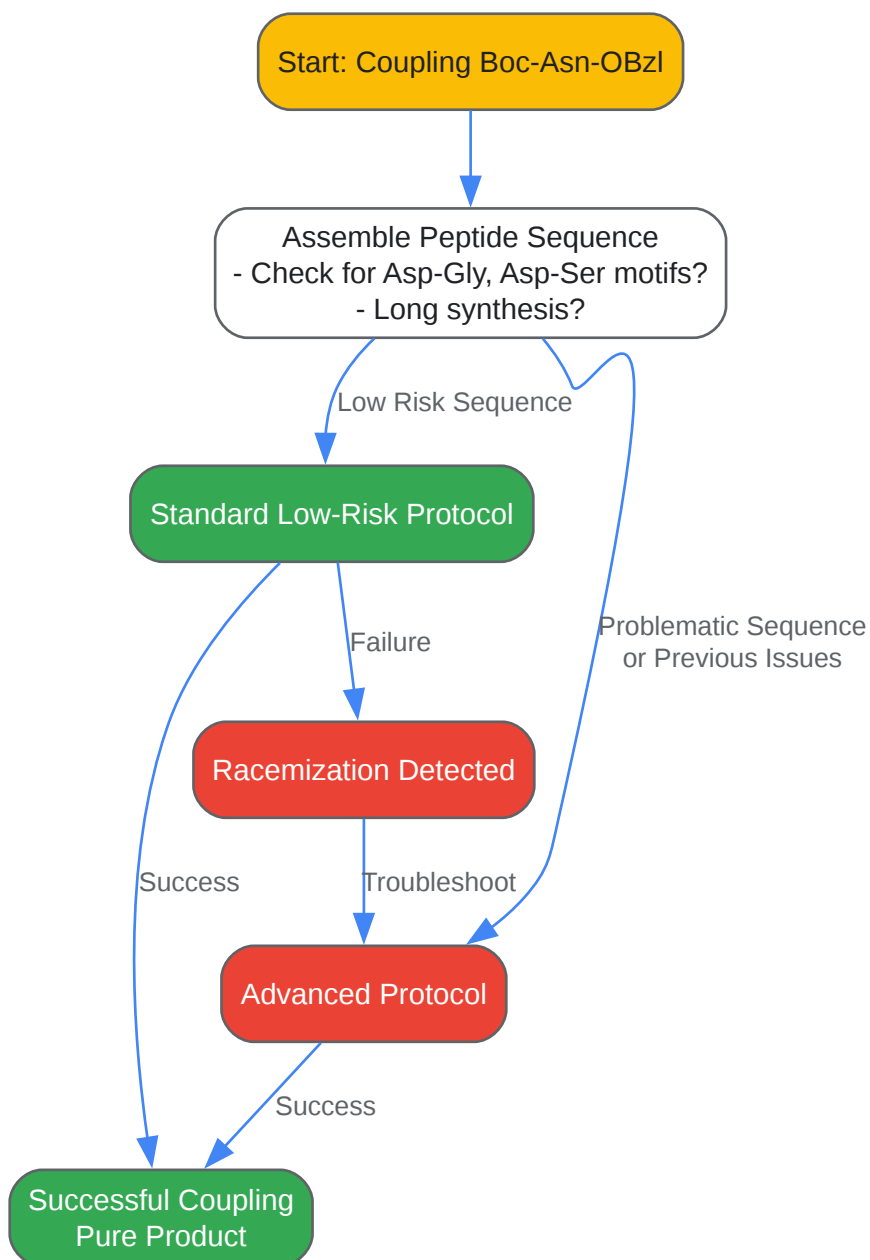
Start: Coupling Boc-Asn-OBzl

Assemble Peptide Sequence
- Check for Asp-Gly, Asp-Ser motifs?
- Long synthesis?

Low Risk Sequence

Problematic Sequence or Previous Issues

Standard Low-Risk Protocol

Failure

Racemization Detected

Success

Troubleshoot

Advanced Protocol

Success

Successful Coupling
Pure Product